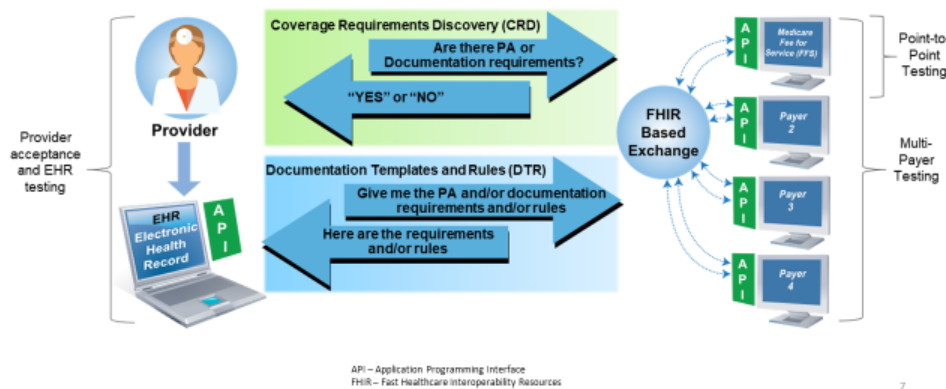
Provider acceptance and EHR testing

Provider

EHR Electronic Health Record

API

Coverage Requirements Discovery (CRD)

Are there PA or Documentation requirements?

"YES" or "NO"

Documentation Templates and Rules (DTR)

Give me the PA and/or documentation requirements and/or rules

Here are the requirements and/or rules

FHIR Based Exchange

API

Medicare Fee for Service (FFS)

API

Payer 2

API

Payer 3

API

Payer 4

Point-to-Point Testing

Multi-Payer Testing

API – Application Programming Interface
FHIR – Fast Healthcare Interoperability Resources

7